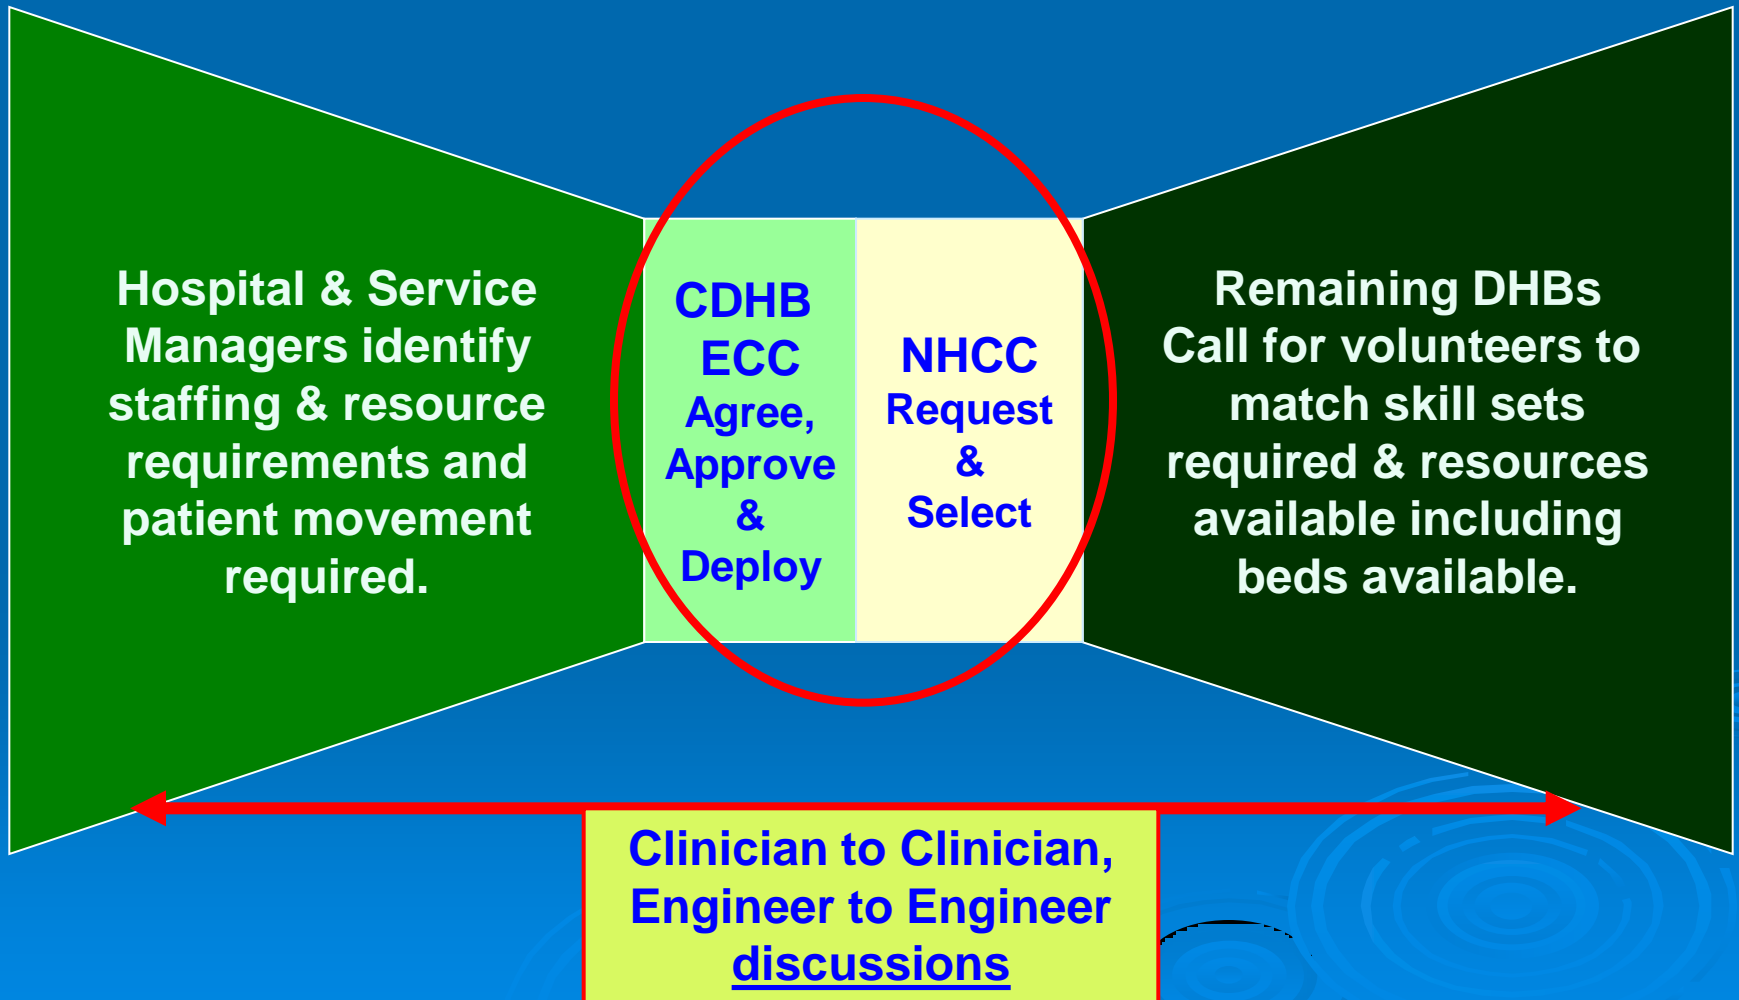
Hospital & Service Managers identify staffing & resource requirements and patient movement required.

CDHB ECC Agree, Approve & Deploy

NHCC Request & Select

Remaining DHBs Call for volunteers to match skill sets required & resources available including beds available.

Clinician to Clinician, Engineer to Engineer discussions